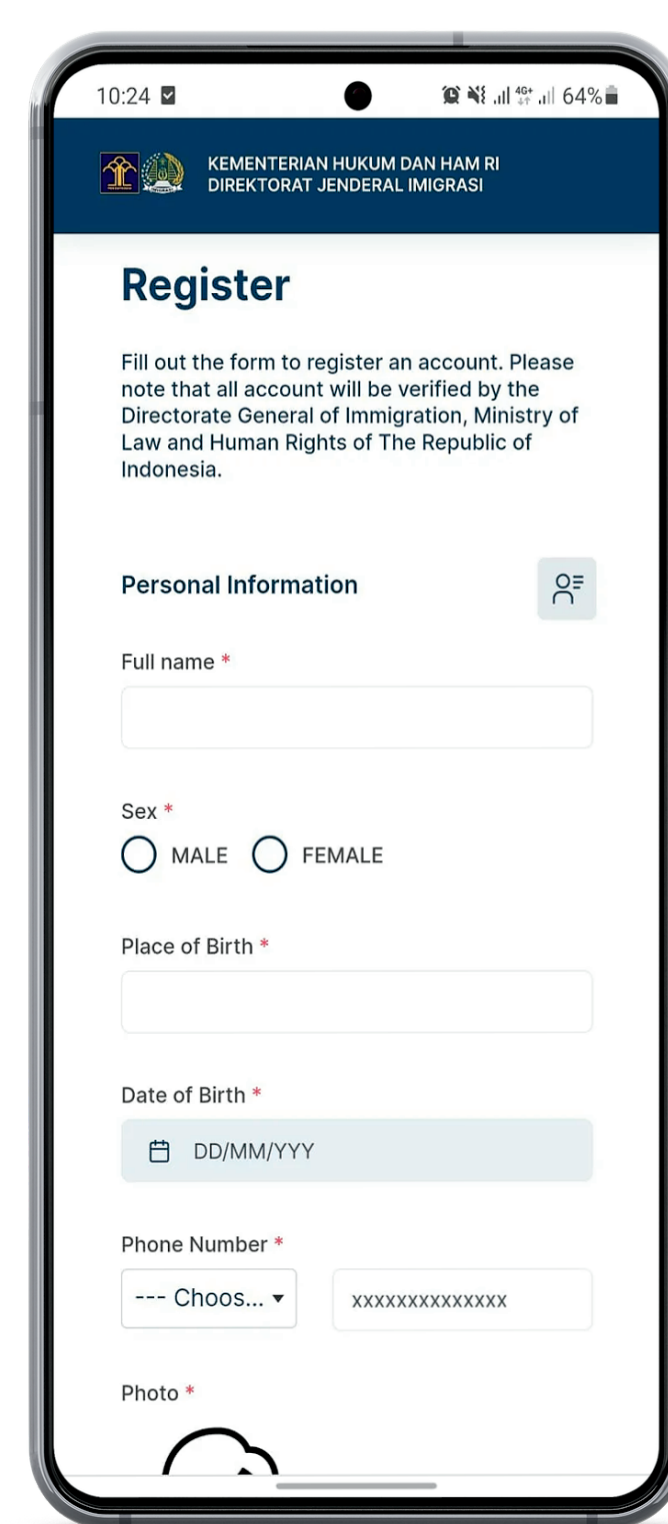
10:24

64%

KEMENTERIAN HUKUM DAN HAM RI
DIREKTORAT JENDERAL IMIGRASI

Register

Fill out the form to register an account. Please note that all account will be verified by the Directorate General of Immigration, Ministry of Law and Human Rights of The Republic of Indonesia.

Personal Information

Full name *

Sex *
MALE FEMALE

Place of Birth *

Date of Birth *
DD/MM/YYY

Phone Number *
--- Choos...
xxxxxxxxxxxxxx

Photo *